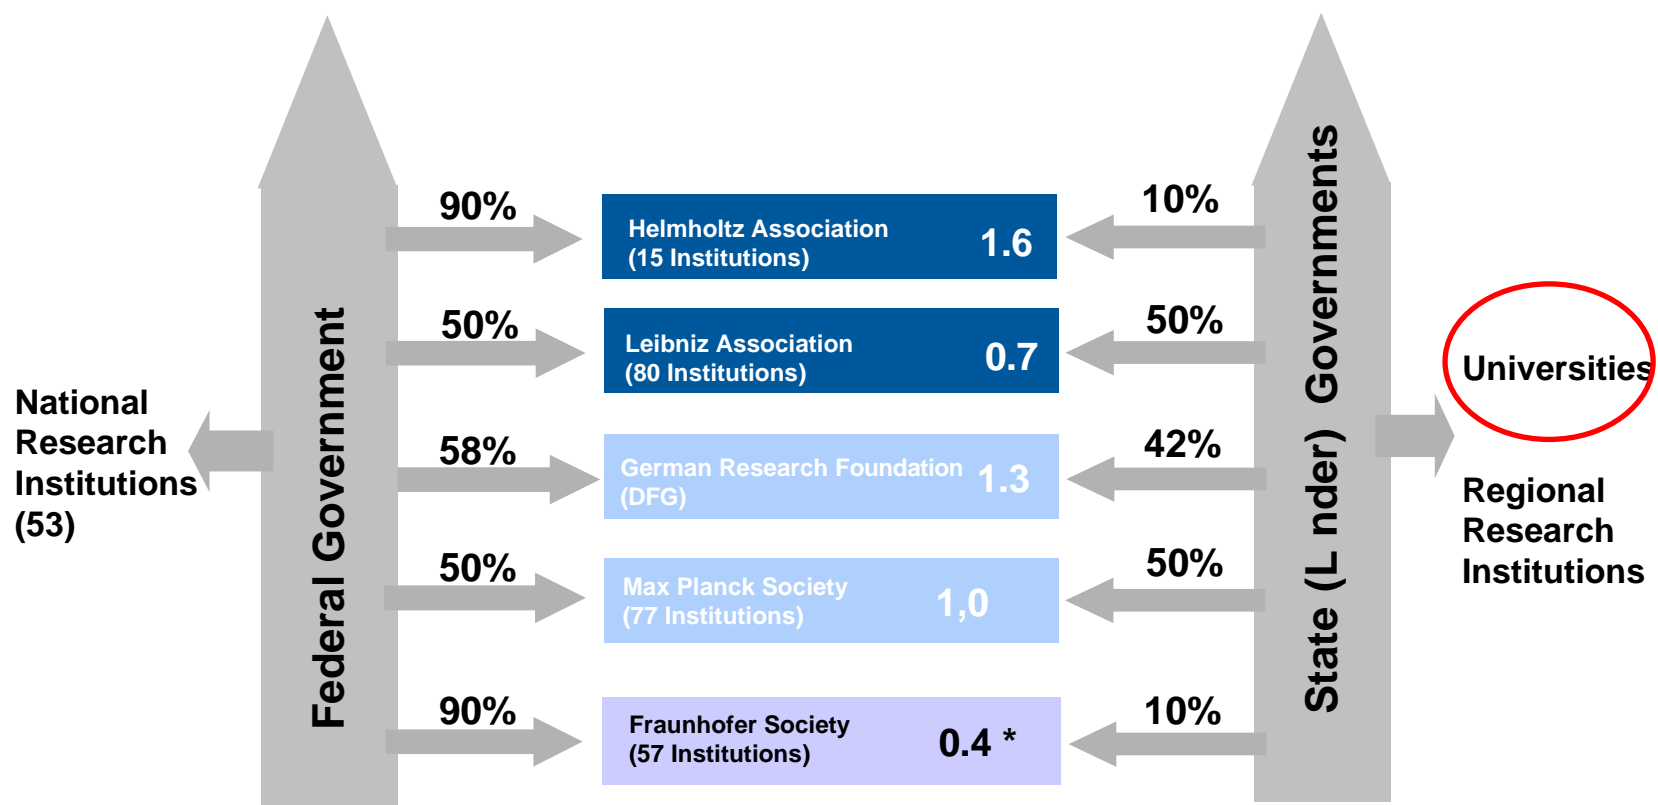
National Research Institutions (53)

Federal Government

90%

Helmholtz Association (15 Institutions) 1.6

10%

50%

Leibniz Association (80 Institutions) 0.7

50%

58%

German Research Foundation (DFG) 1.3

42%

50%

Max Planck Society (77 Institutions) 1,0

50%

90%

Fraunhofer Society (57 Institutions) 0.4 *

10%

State (L nder) Governments

Universities

Regional Research Institutions